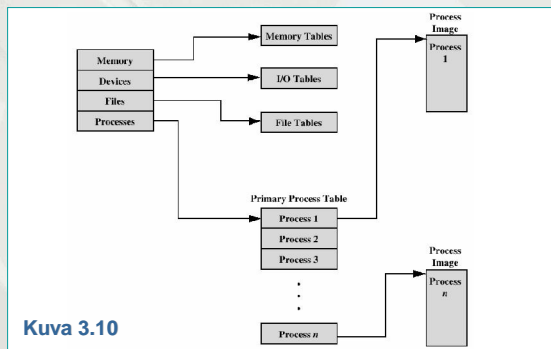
Memory
Devices
Files
Processes

Memory Tables
I/O Tables
File Tables

Process Image
Process 1

Primary Process Table
Process 1
Process 2
Process 3
•
•
•
Process $n$

Process Image
Process $n$

Kuva 3.10